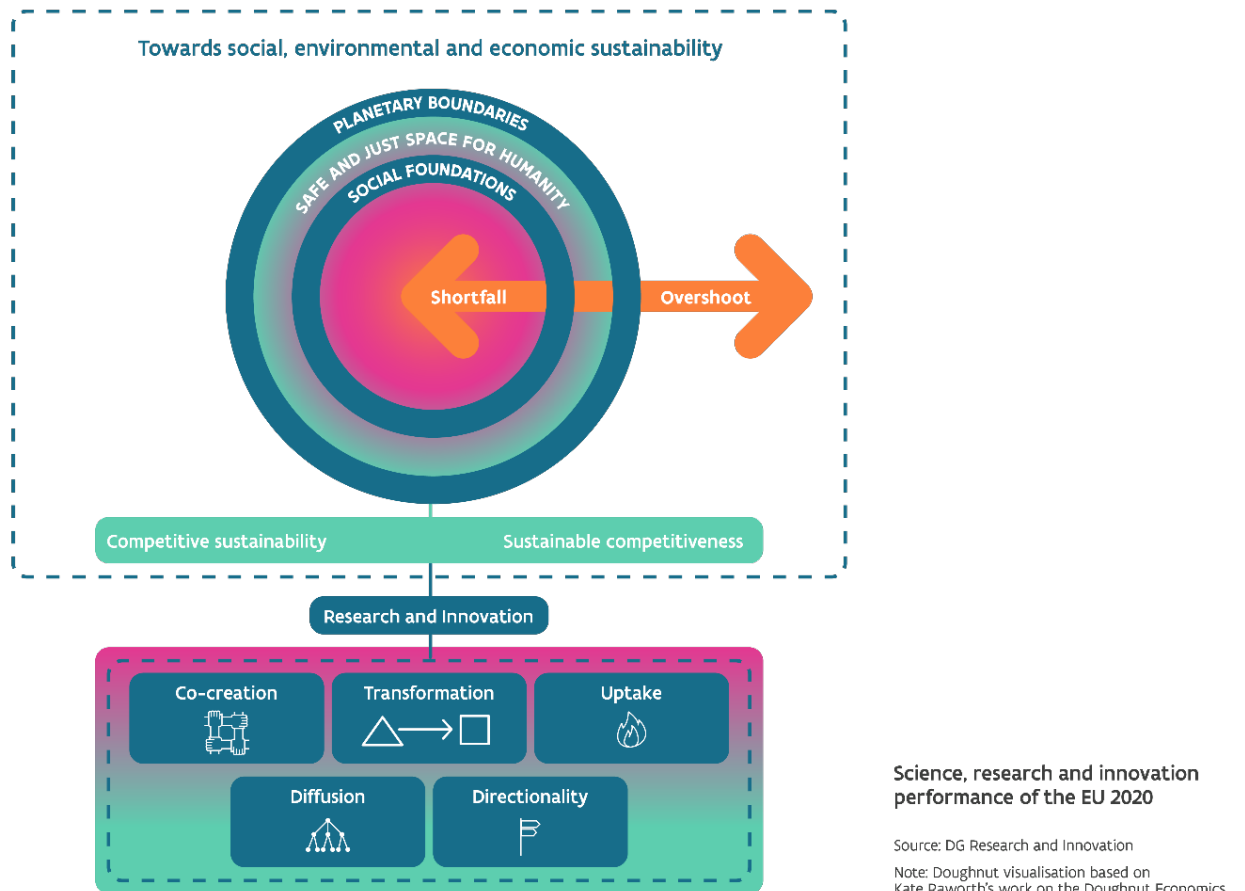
Towards social, environmental and economic sustainability

PLANETARY BOUNDARIES

SAFE AND JUST SPACE FOR HUMANITY

SOCIAL FOUNDATIONS

Shortfall

Overshoot

Competitive sustainability

Sustainable competitiveness

Research and Innovation

Co-creation

Transformation

Uptake

Diffusion

Directionality

Science, research and innovation performance of the EU 2020

Source: DG Research and Innovation

Note: Doughnut visualisation based on Kate Raworth's work on the Doughnut Economics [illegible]